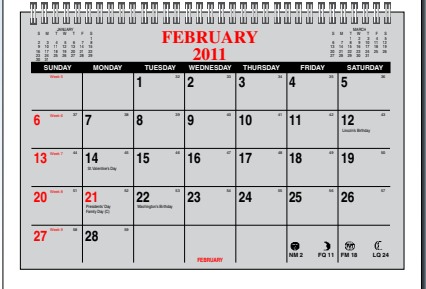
JANUARY
S M T W T F S

FEBRUARY
2011

MARCH
S M T W T F S

| SUNDAY | MONDAY | TUESDAY | WEDNESDAY | THURSDAY | FRIDAY | SATURDAY |
|---|---|---|---|---|---|---|
| Week 5 | | 1 | 2 | 3 | 4 | 5 |
| 6 Week 6 | 7 | 8 | 9 | 10 | 11 | 12 Lincoln's Birthday |
| 13 Week 7 | 14 St. Valentine's Day | 15 | 16 | 17 | 18 | 19 |
| 20 Week 8 | 21 Presidents' Day Family Day (C) | 22 Washington's Birthday | 23 | 24 | 25 | 26 |
| 27 Week 9 | 28 | | FEBRUARY | | NM 2 FQ 11 | FM 18 LQ 24 |